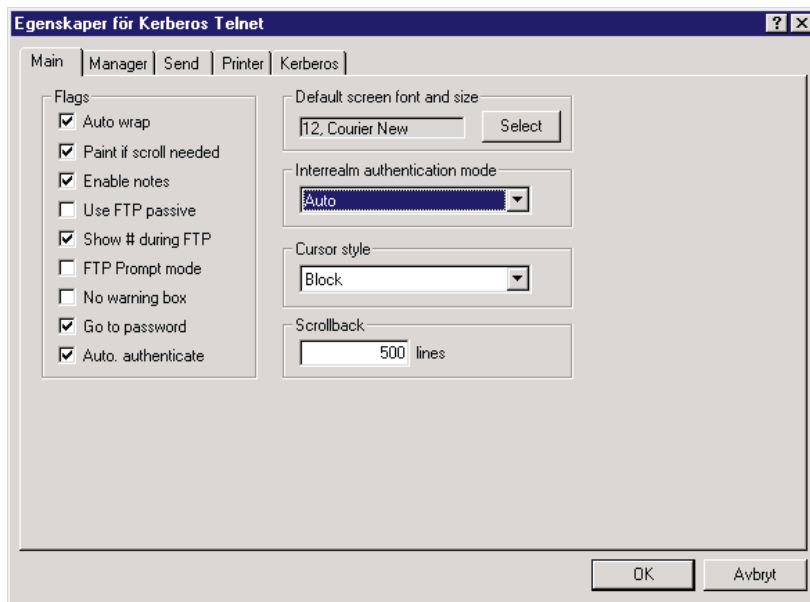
Egenskaper för Kerberos Telnet

? ×

Main | Manager | Send | Printer | Kerberos

Flags
☑ Auto wrap
☑ Paint if scroll needed
☑ Enable notes
☐ Use FTP passive
☑ Show # during FTP
☐ FTP Prompt mode
☐ No warning box
☑ Go to password
☑ Auto. authenticate

Default screen font and size
12, Courier New
Select

Interrealm authentication mode
Auto

Cursor style
Block

Scrollback
500 lines

OK
Avbryt